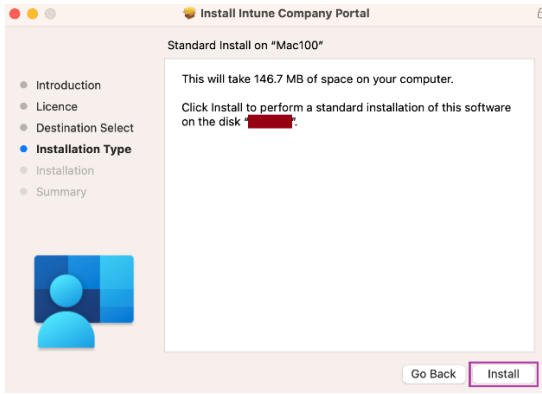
Install Intune Company Portal

Standard Install on "Mac100"

Introduction
Licence
Destination Select
Installation Type
Installation
Summary

This will take 146.7 MB of space on your computer.

Click Install to perform a standard installation of this software on the disk "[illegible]".

Go Back
Install